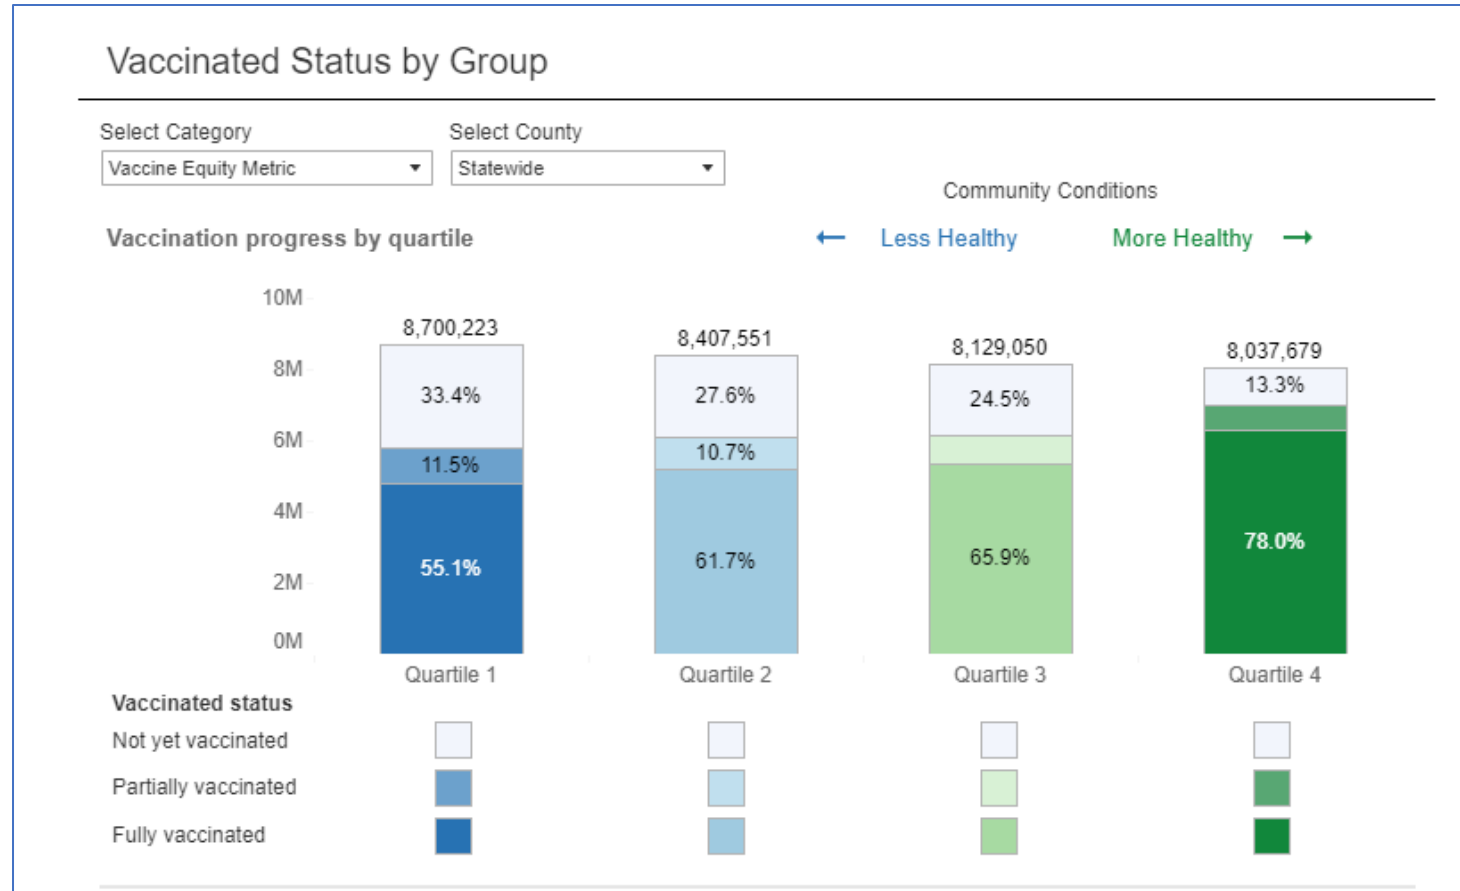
Vaccinated Status by Group

Select Category
Vaccine Equity Metric

Select County
Statewide

Community Conditions

Vaccination progress by quartile

← Less Healthy

More Healthy →

10M
8M
6M
4M
2M
0M

8,700,223
33.4%
11.5%
55.1%
Quartile 1

8,407,551
27.6%
10.7%
61.7%
Quartile 2

8,129,050
24.5%
65.9%
Quartile 3

8,037,679
13.3%
78.0%
Quartile 4

Vaccinated status
Not yet vaccinated
Partially vaccinated
Fully vaccinated